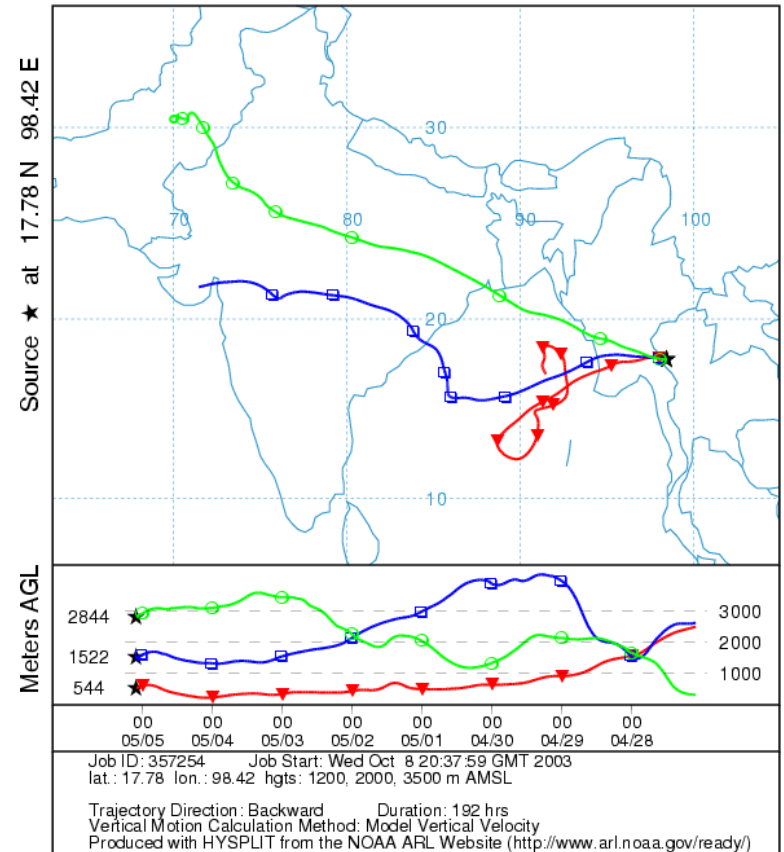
Source ★ at 17.78 N 98.42 E

30
70
80
90
100
20
10

Meters AGL
2844
1522
544
3000
2000
1000

00 05/05
00 05/04
00 05/03
00 05/02
00 05/01
00 04/30
00 04/29
00 04/28

Job ID: 357254 Job Start: Wed Oct 8 20:37:59 GMT 2003
lat.: 17.78 lon.: 98.42 hgts: 1200, 2000, 3500 m AMSL

Trajectory Direction: Backward Duration: 192 hrs
Vertical Motion Calculation Method: Model Vertical Velocity
Produced with HYSPLIT from the NOAA ARL Website (http://www.arl.noaa.gov/ready/)